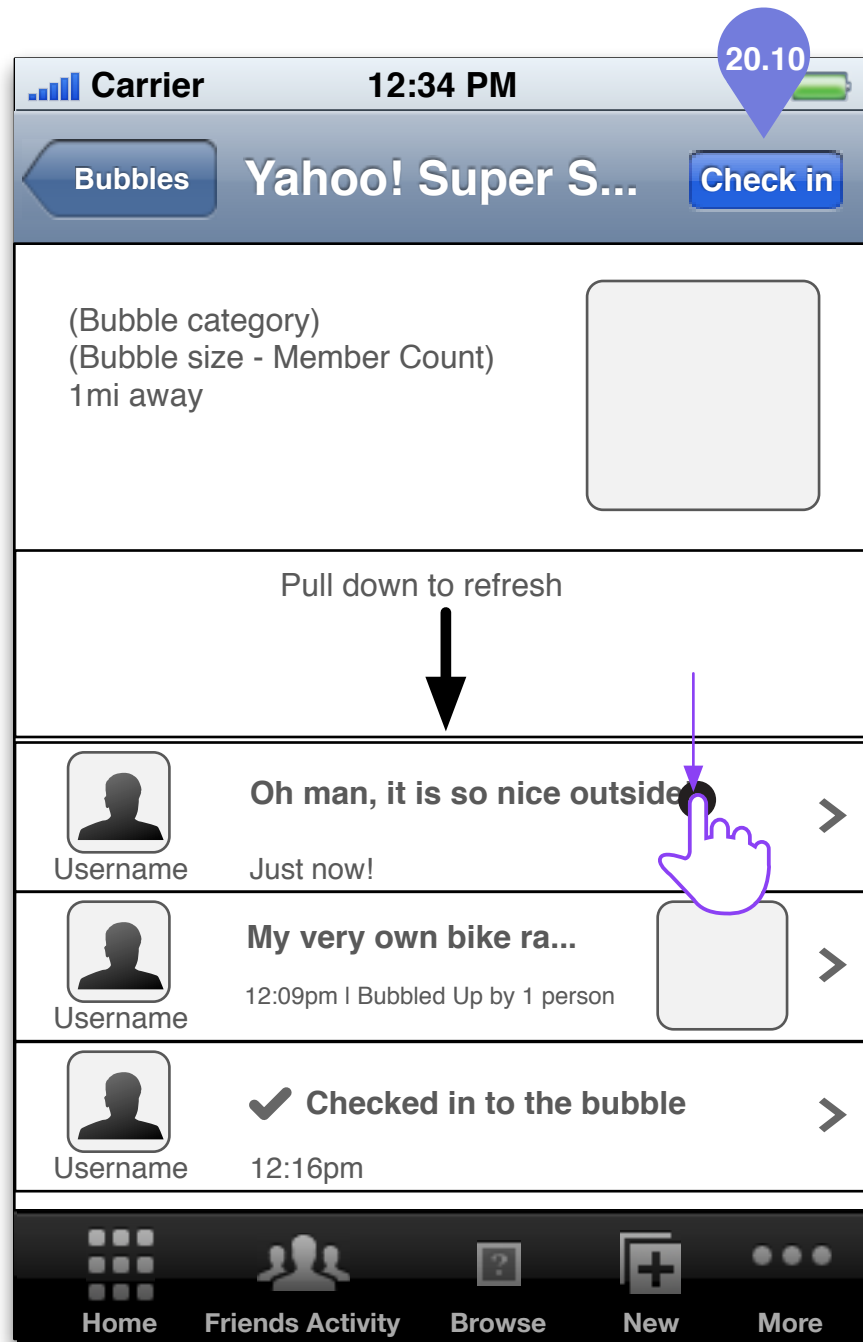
Carrier 12:34 PM

20.10

Bubbles Yahoo! Super S... Check in

(Bubble category)
(Bubble size - Member Count)
1mi away

Pull down to refresh

Username Oh man, it is so nice outside
Just now!

Username My very own bike ra...
12:09pm | Bubbled Up by 1 person

Username Checked in to the bubble
12:16pm

Home Friends Activity Browse New More